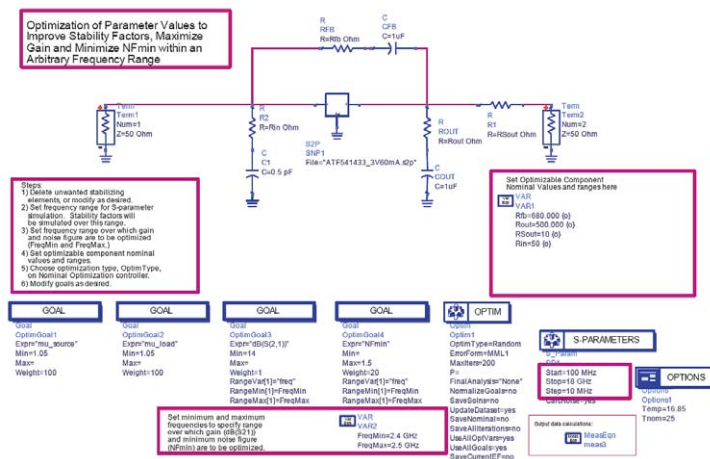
Optimization of Parameter Values to Improve Stability Factors, Maximize Gain and Minimize NFmin within an Arbitrary Frequency Range

R
RFB
R=Rfb Ohm

C
CFB
C=1uF

Term
Term1
Num=1
Z=50 Ohm

R
R2
R=Rin Ohm

C
C1
C=0.5 pF

S2P
SNP1
File="ATF541433_3V60mA.s2p"

R
ROUT
R=Rout Ohm

C
COUT
C=1uF

R
R1
R=RSout Ohm

Term
Term2
Num=2
Z=50 Ohm

Steps:
1) Delete unwanted stabilizing elements, or modify as desired.
2) Set frequency range for S-parameter simulation. Stability factors will be simulated over this range.
3) Set frequency range over which gain and noise figure are to be optimized (FreqMin and FreqMax.)
4) Set optimizable component nominal values and ranges.
5) Choose optimization type, OptimType, on Nominal Optimization controller.
6) Modify goals as desired.

Set Optimizable Component Nominal Values and ranges here

VAR
VAR1
Rfb=680.000 {o}
Rout=500.000 {o}
RSout=10 {o}
Rin=50 {o}

GOAL
Goal
OptimGoal1
Expr="mu_source"
Min=1.05
Max=
Weight=100

GOAL
Goal
OptimGoal2
Expr="mu_load"
Min=1.05
Max=
Weight=100

GOAL
Goal
OptimGoal3
Expr="dB(S(2,1))"
Min=14
Max=
Weight=1
RangeVar[1]="freq"
RangeMin[1]=FreqMin
RangeMax[1]=FreqMax

GOAL
Goal
OptimGoal4
Expr="NFmin"
Min=
Max=1.5
Weight=20
RangeVar[1]="freq"
RangeMin[1]=FreqMin
RangeMax[1]=FreqMax

OPTIM
Optim
Optim1
OptimType=Random
ErrorForm=MML1
P=
FinalAnalysis="None"
NormalizeGoals=no
SaveSolns=no
UpdateDataset=yes
SaveNominal=no
SaveAllIterations=no
UseAllOptVars=yes
UseAllGoals=yes
SaveCurrentEF=no

S-PARAMETERS
S_Param
SP1
Start=100 MHz
Stop=18 GHz
Step=10 MHz
CalcNoise=yes

OPTIONS
Options
Options1
Temp=16.85
Tnom=25

Set minimum and maximum frequencies to specify range over which gain (dB(S21)) and minimum noise figure (NFmin) are to be optimized.

VAR
VAR2
FreqMin=2.4 GHz
FreqMax=2.5 GHz

Output data calculations:
MeasEqn
meas1